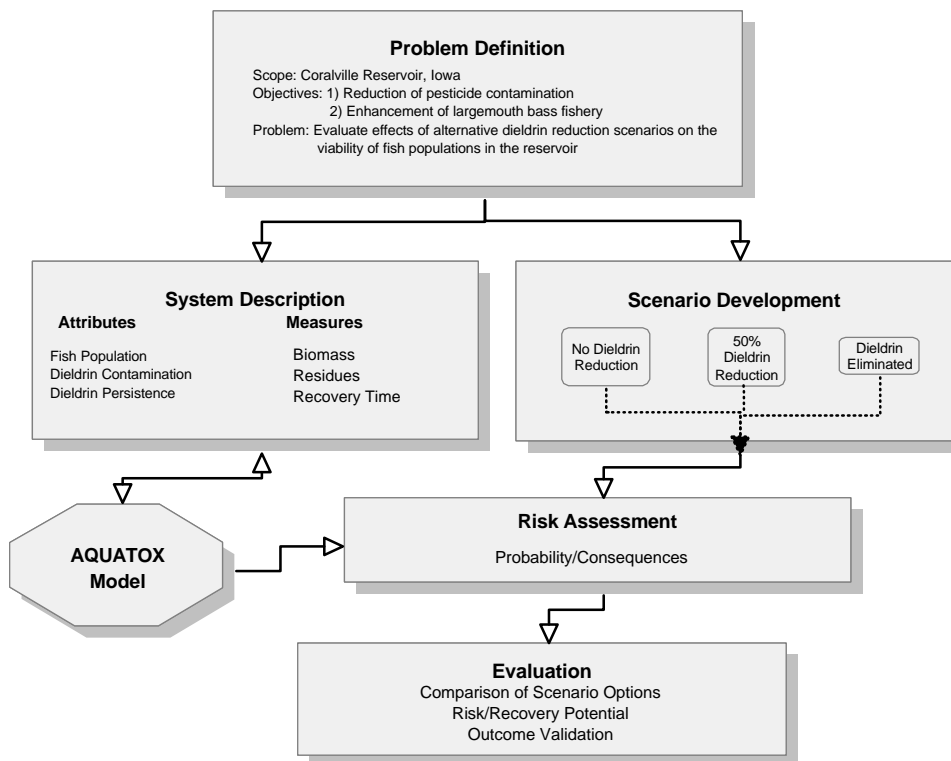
Problem Definition

Scope: Coralville Reservoir, Iowa
Objectives: 1) Reduction of pesticide contamination
2) Enhancement of largemouth bass fishery
Problem: Evaluate effects of alternative dieldrin reduction scenarios on the viability of fish populations in the reservoir

System Description

Attributes
Fish Population
Dieldrin Contamination
Dieldrin Persistence

Measures
Biomass
Residues
Recovery Time

Scenario Development

No Dieldrin Reduction

50% Dieldrin Reduction

Dieldrin Eliminated

AQUATOX Model

Risk Assessment
Probability/Consequences

Evaluation
Comparison of Scenario Options
Risk/Recovery Potential
Outcome Validation